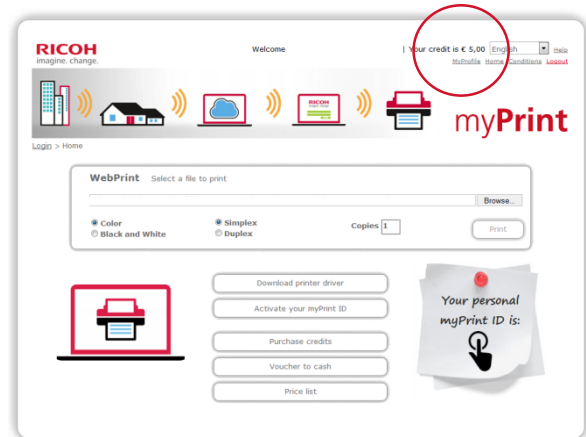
RICOH
imagine. change.

Welcome

| Your credit is € 5,00 English Help
MyProfile Home Conditions Logout

RICOH

myPrint

Login > Home

WebPrint Select a file to print

Browse...

Color
Black and White

Simplex
Duplex

Copies 1

Print

Download printer driver

Activate your myPrint ID

Purchase credits

Voucher to cash

Price list

Your personal myPrint ID is: